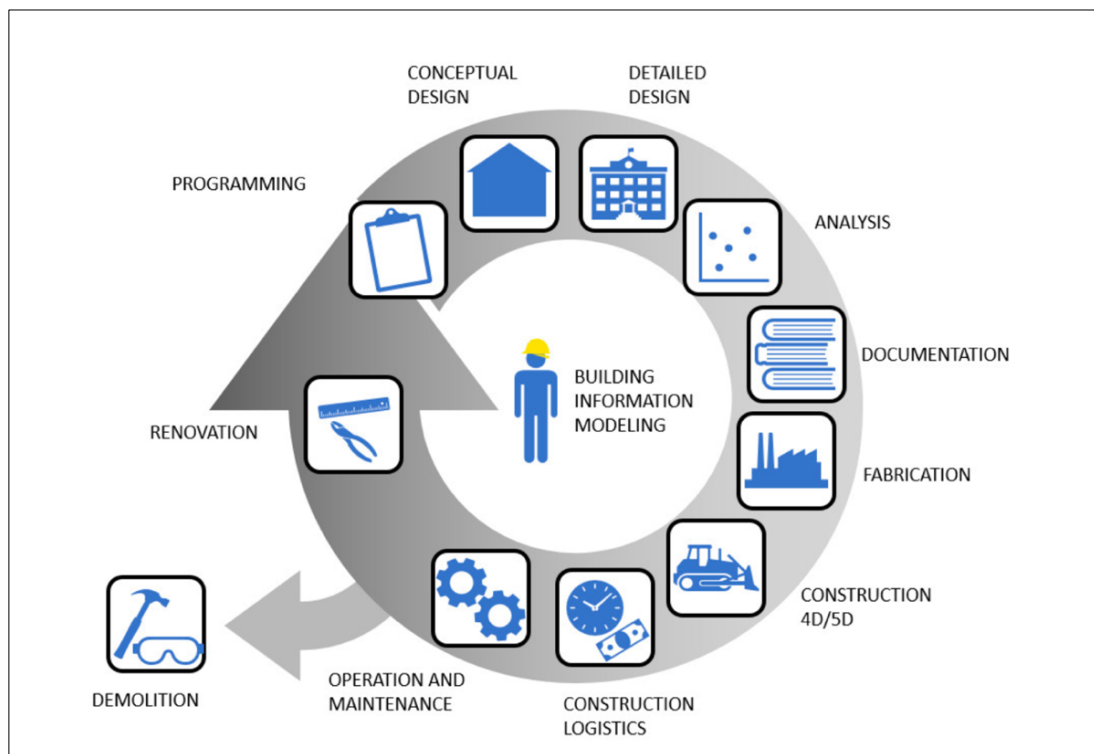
CONCEPTUAL DESIGN

DETAILED DESIGN

PROGRAMMING

ANALYSIS

DOCUMENTATION

BUILDING INFORMATION MODELING

RENOVATION

FABRICATION

CONSTRUCTION 4D/5D

DEMOLITION

OPERATION AND MAINTENANCE

CONSTRUCTION LOGISTICS